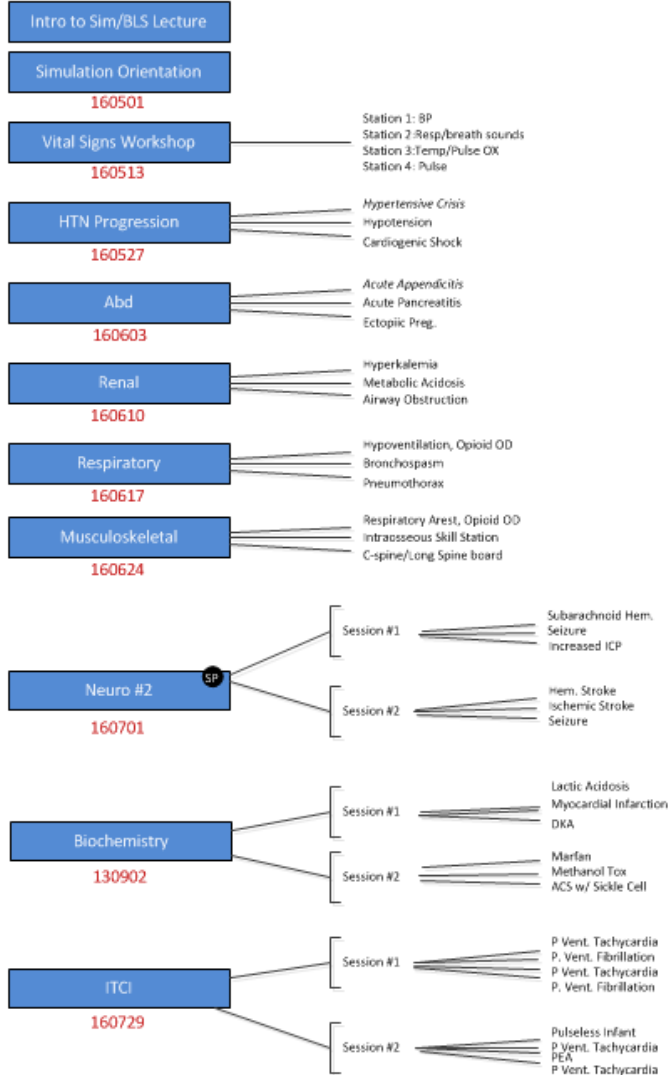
Intro to Sim/BLS Lecture

Simulation Orientation
160501

Vital Signs Workshop
160513
Station 1: BP
Station 2:Resp/breath sounds
Station 3:Temp/Pulse OX
Station 4: Pulse

HTN Progression
160527
*Hypertensive Crisis*
Hypotension
Cardiogenic Shock

Abd
160603
*Acute Appendicitis*
Acute Pancreatitis
Ectopiic Preg.

Renal
160610
Hyperkalemia
Metabolic Acidosis
Airway Obstruction

Respiratory
160617
Hypoventilation, Opioid OD
Bronchospasm
Pneumothorax

Musculoskeletal
160624
Respiratory Arest, Opioid OD
Intraosseous Skill Station
C-spine/Long Spine board

Neuro #2
SP
160701
Session #1
Subarachnoid Hem.
Seizure
Increased ICP
Session #2
Hem. Stroke
Ischemic Stroke
Seizure

Biochemistry
130902
Session #1
Lactic Acidosis
Myocardial Infarction
DKA
Session #2
Marfan
Methanol Tox
ACS w/ Sickle Cell

ITCI
160729
Session #1
P Vent. Tachycardia
P. Vent. Fibrillation
P Vent. Tachycardia
P. Vent. Fibrillation
Session #2
Pulseless Infant
P Vent. Tachycardia
PEA
P Vent. Tachycardia